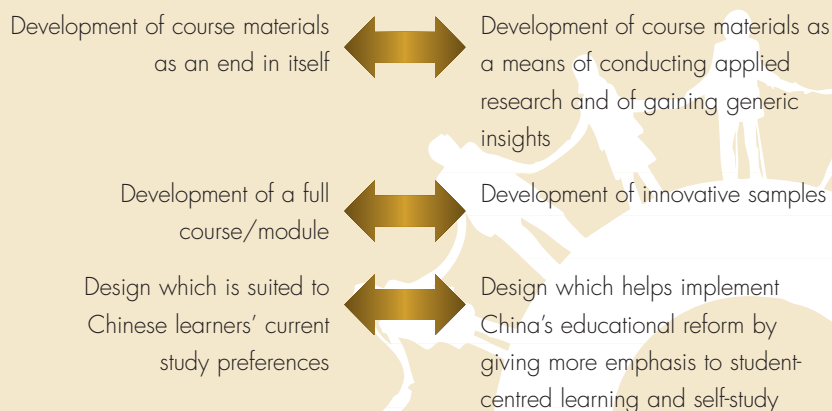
Development of course materials as an end in itself

Development of course materials as a means of conducting applied research and of gaining generic insights

Development of a full course/module

Development of innovative samples

Design which is suited to Chinese learners' current study preferences

Design which helps implement China's educational reform by giving more emphasis to student-centred learning and self-study